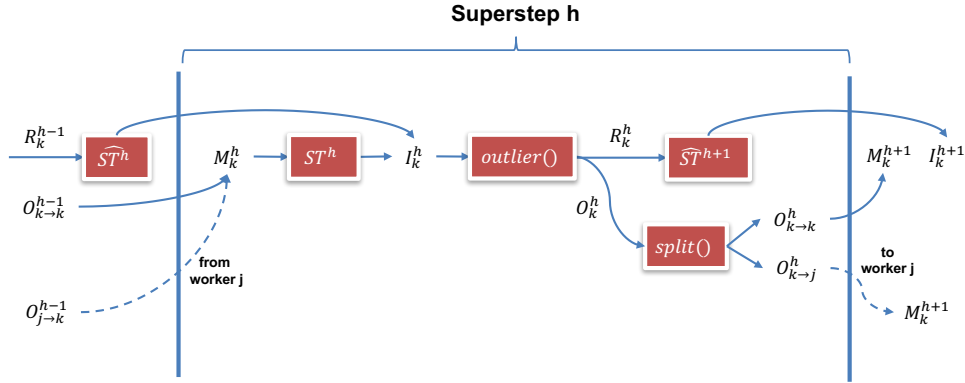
Superstep h

$R_k^{h-1}$

$\widehat{ST}^h$

$O_{k\to k}^{h-1}$

$O_{j\to k}^{h-1}$

from worker j

$M_k^h$

$ST^h$

$I_k^h$

$outlier()$

$R_k^h$

$\widehat{ST}^{h+1}$

$O_k^h$

$split()$

$O_{k\to k}^h$

$O_{k\to j}^h$

$M_k^{h+1}$ $I_k^{h+1}$

to worker j

$M_k^{h+1}$